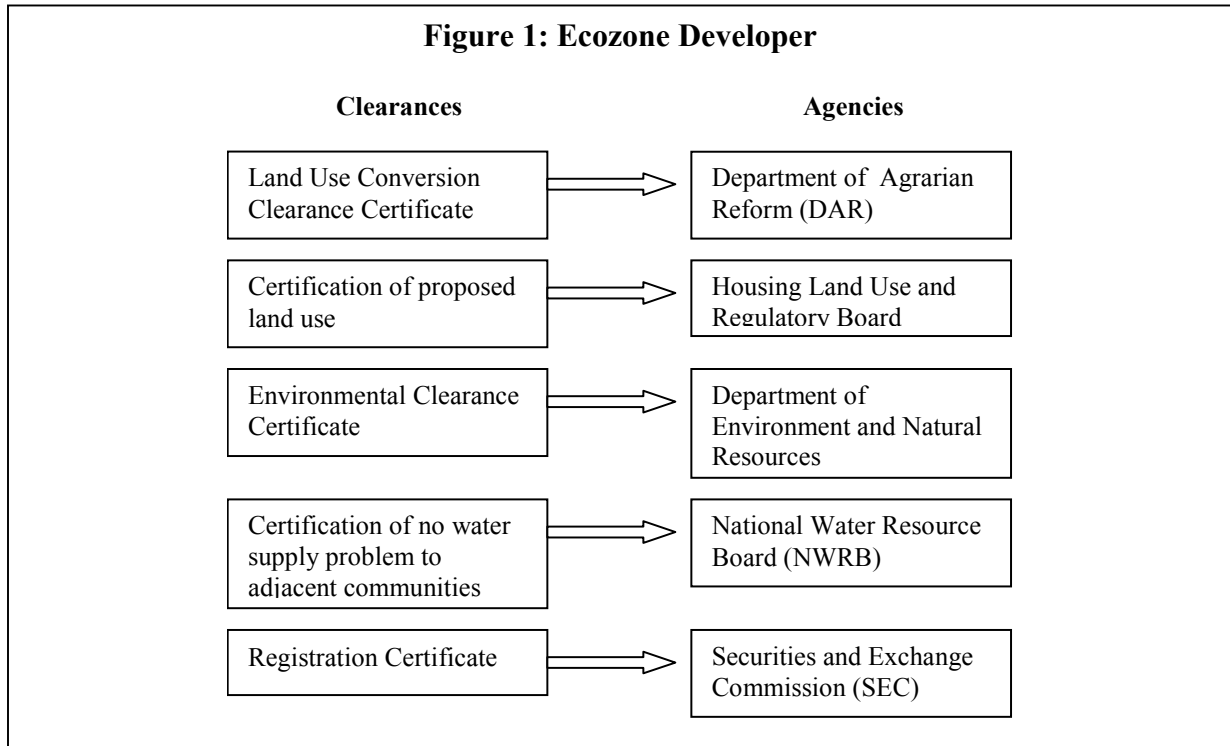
**Figure 1: Ecozone Developer**

**Clearances**

**Agencies**

Land Use Conversion Clearance Certificate

Department of Agrarian Reform (DAR)

Certification of proposed land use

Housing Land Use and Regulatory Board

Environmental Clearance Certificate

Department of Environment and Natural Resources

Certification of no water supply problem to adjacent communities

National Water Resource Board (NWRB)

Registration Certificate

Securities and Exchange Commission (SEC)